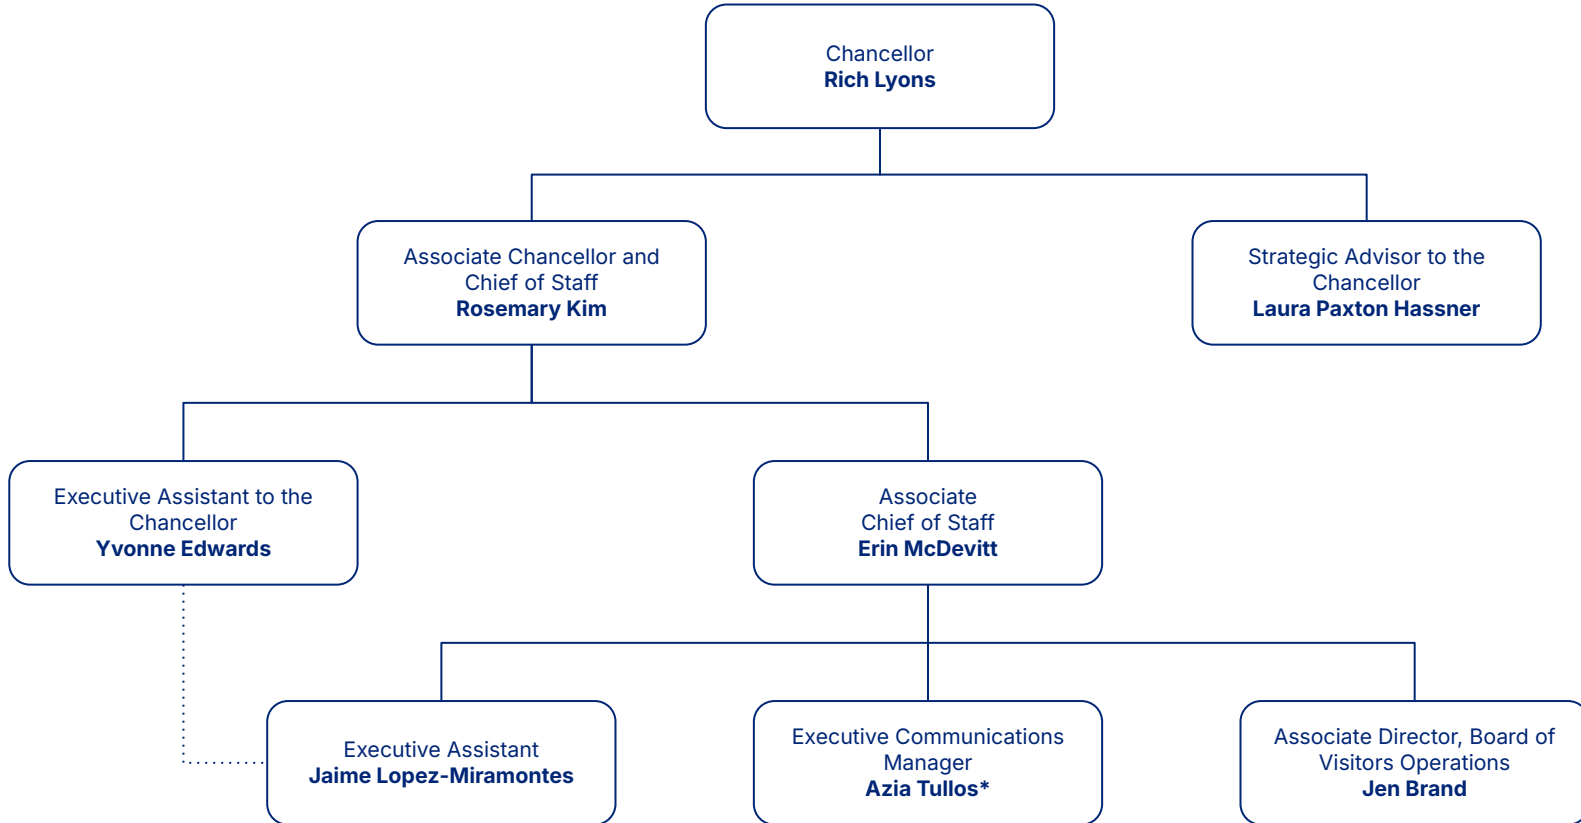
Chancellor
Rich Lyons

Associate Chancellor and Chief of Staff
Rosemary Kim

Strategic Advisor to the Chancellor
Laura Paxton Hassner

Executive Assistant to the Chancellor
Yvonne Edwards

Associate Chief of Staff
Erin McDevitt

Executive Assistant
Jaime Lopez-Miramontes

Executive Communications Manager
Azia Tullos*

Associate Director, Board of Visitors Operations
Jen Brand